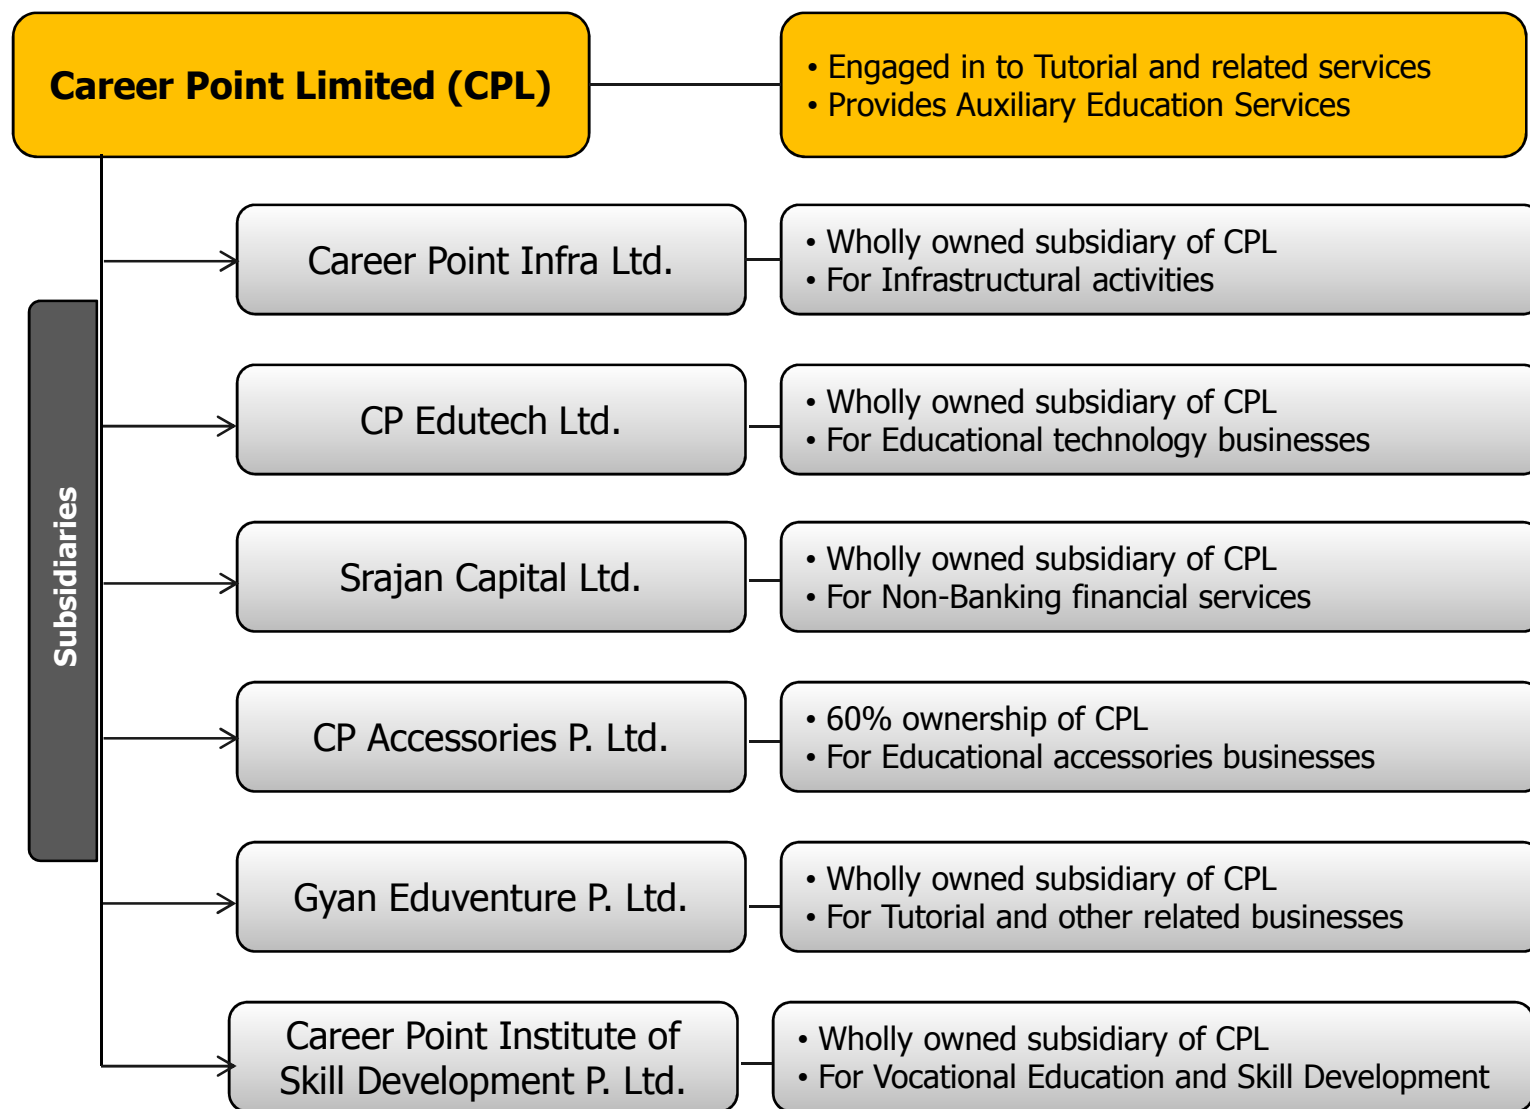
Career Point Limited (CPL)

• Engaged in to Tutorial and related services
• Provides Auxiliary Education Services

Subsidiaries

Career Point Infra Ltd.

• Wholly owned subsidiary of CPL
• For Infrastructural activities

CP Edutech Ltd.

• Wholly owned subsidiary of CPL
• For Educational technology businesses

Srajan Capital Ltd.

• Wholly owned subsidiary of CPL
• For Non-Banking financial services

CP Accessories P. Ltd.

• 60% ownership of CPL
• For Educational accessories businesses

Gyan Eduventure P. Ltd.

• Wholly owned subsidiary of CPL
• For Tutorial and other related businesses

Career Point Institute of Skill Development P. Ltd.

• Wholly owned subsidiary of CPL
• For Vocational Education and Skill Development